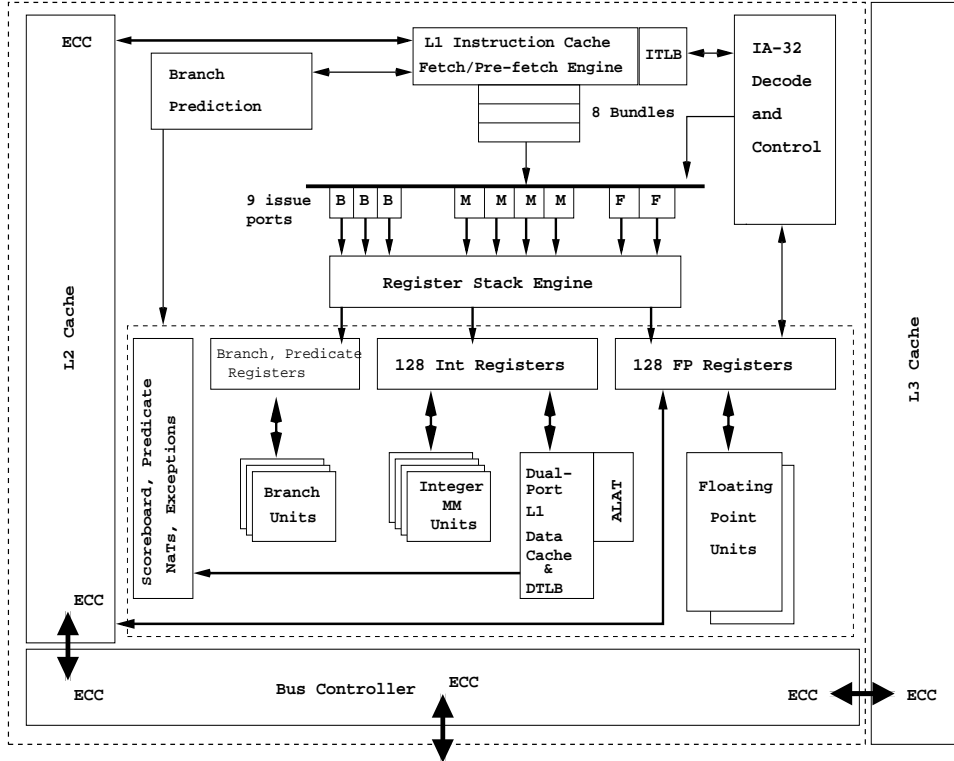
ECC

L1 Instruction Cache
Fetch/Pre-fetch Engine

ITLB

IA-32
Decode
and
Control

Branch
Prediction

8 Bundles

9 issue
ports

B B B

M M M M

F F

Register Stack Engine

L2 Cache

Scoreboard, Predicate
NaTs, Exceptions

Branch, Predicate
Registers

128 Int Registers

128 FP Registers

L3 Cache

Branch
Units

Integer
MM
Units

Dual-
Port
L1
Data
Cache
&
DTLB

ALAT

Floating
Point
Units

ECC

ECC

Bus Controller

ECC

ECC

ECC